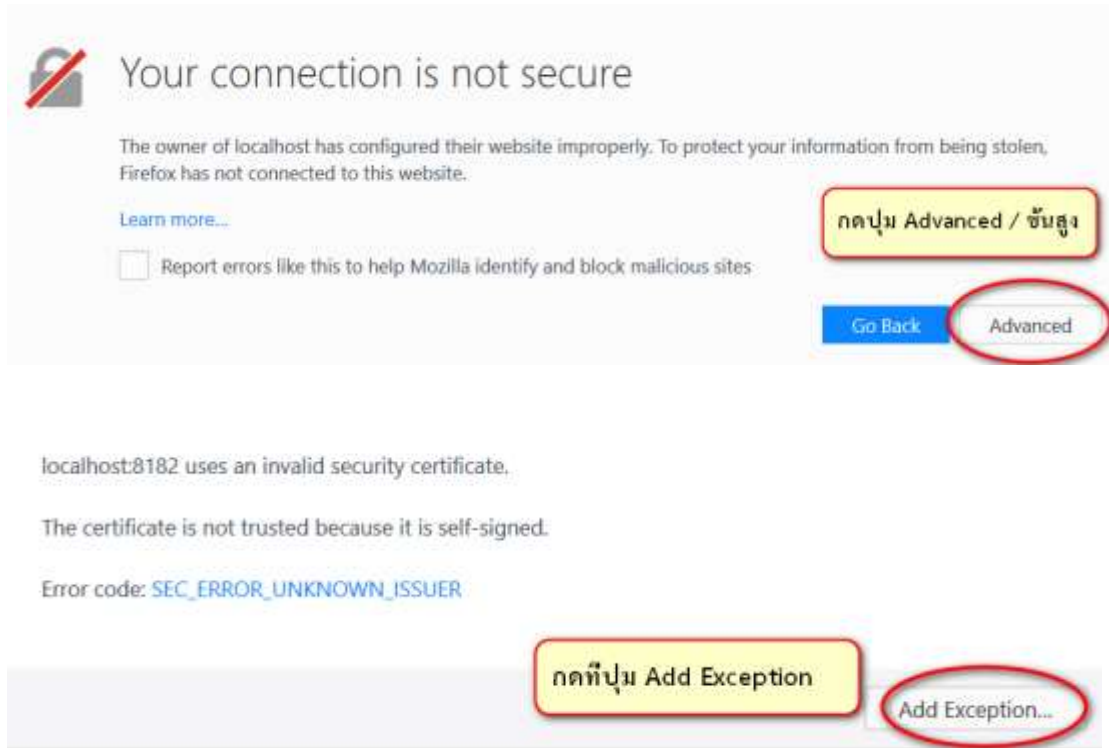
Your connection is not secure

The owner of localhost has configured their website improperly. To protect your information from being stolen, Firefox has not connected to this website.

Learn more...

กดปุ่ม Advanced / ขั้นสูง

Report errors like this to help Mozilla identify and block malicious sites

Go Back

Advanced

localhost:8182 uses an invalid security certificate.

The certificate is not trusted because it is self-signed.

Error code: SEC_ERROR_UNKNOWN_ISSUER

กดที่ปุ่ม Add Exception

Add Exception...